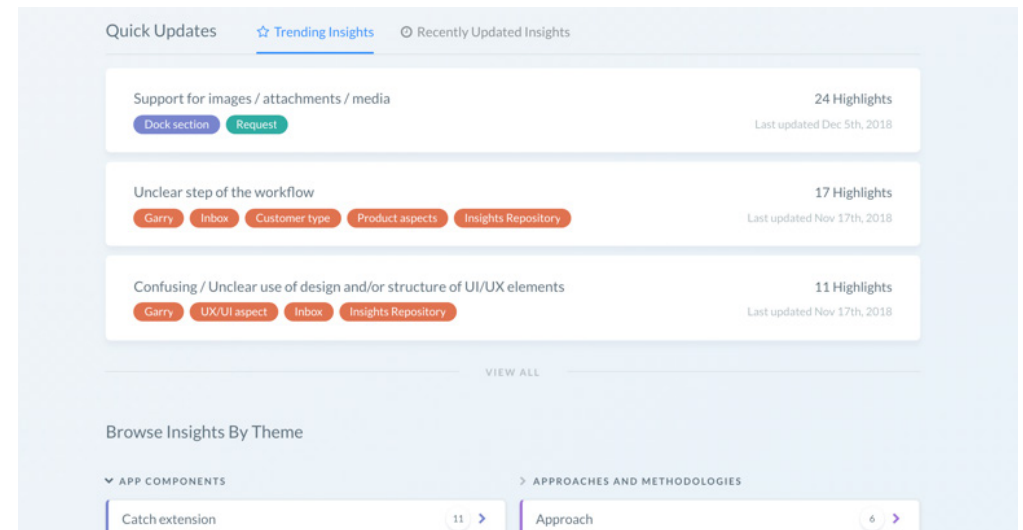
Quick Updates ☆ Trending Insights ⊙ Recently Updated Insights

Support for images / attachments / media
Dock section Request
24 Highlights
Last updated Dec 5th, 2018

Unclear step of the workflow
Garry Inbox Customer type Product aspects Insights Repository
17 Highlights
Last updated Nov 17th, 2018

Confusing / Unclear use of design and/or structure of UI/UX elements
Garry UX/UI aspect Inbox Insights Repository
11 Highlights
Last updated Nov 17th, 2018

VIEW ALL

Browse Insights By Theme

APP COMPONENTS

Catch extension 11

APPROACHES AND METHODOLOGIES

Approach 6